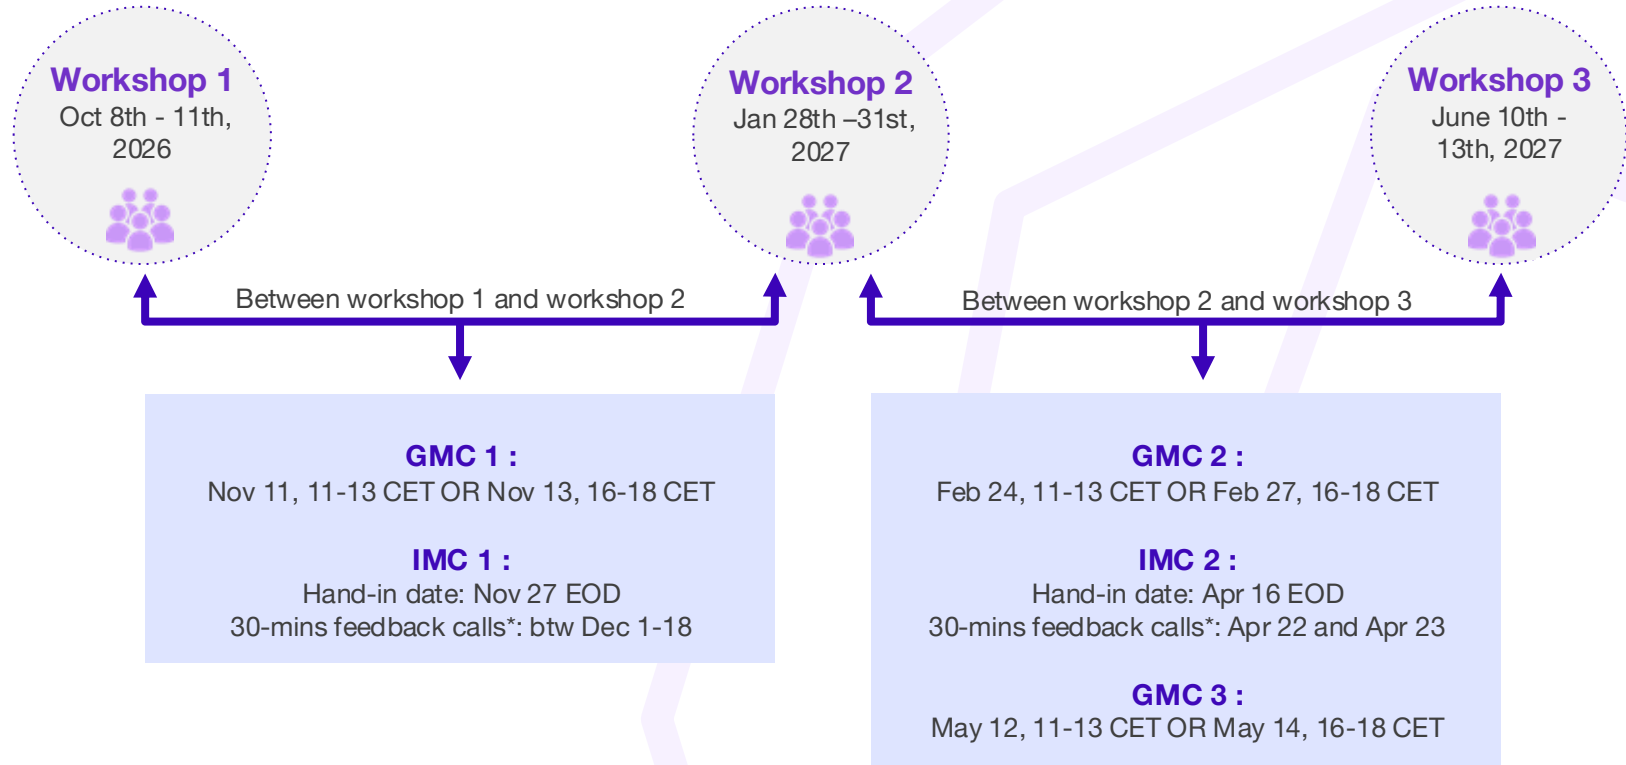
Workshop 1
Oct 8th - 11th, 2026

Workshop 2
Jan 28th –31st, 2027

Workshop 3
June 10th - 13th, 2027

Between workshop 1 and workshop 2

Between workshop 2 and workshop 3

GMC 1 :
Nov 11, 11-13 CET OR Nov 13, 16-18 CET

IMC 1 :
Hand-in date: Nov 27 EOD
30-mins feedback calls*: btw Dec 1-18

GMC 2 :
Feb 24, 11-13 CET OR Feb 27, 16-18 CET

IMC 2 :
Hand-in date: Apr 16 EOD
30-mins feedback calls*: Apr 22 and Apr 23

GMC 3 :
May 12, 11-13 CET OR May 14, 16-18 CET